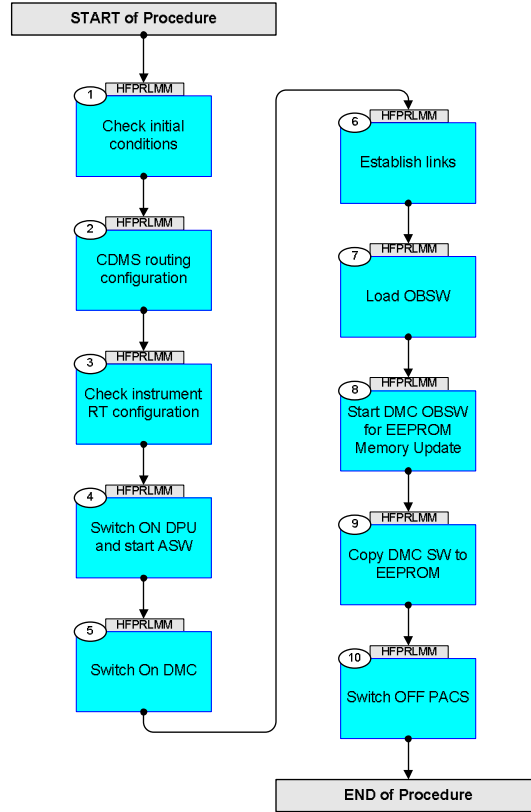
START of Procedure

1
HFPRLMM
Check initial conditions

2
HFPRLMM
CDMS routing configuration

3
HFPRLMM
Check instrument RT configuration

4
HFPRLMM
Switch ON DPU and start ASW

5
HFPRLMM
Switch On DMC

6
HFPRLMM
Establish links

7
HFPRLMM
Load OBSW

8
HFPRLMM
Start DMC OBSW for EEPROM Memory Update

9
HFPRLMM
Copy DMC SW to EEPROM

10
HFPRLMM
Switch OFF PACS

END of Procedure